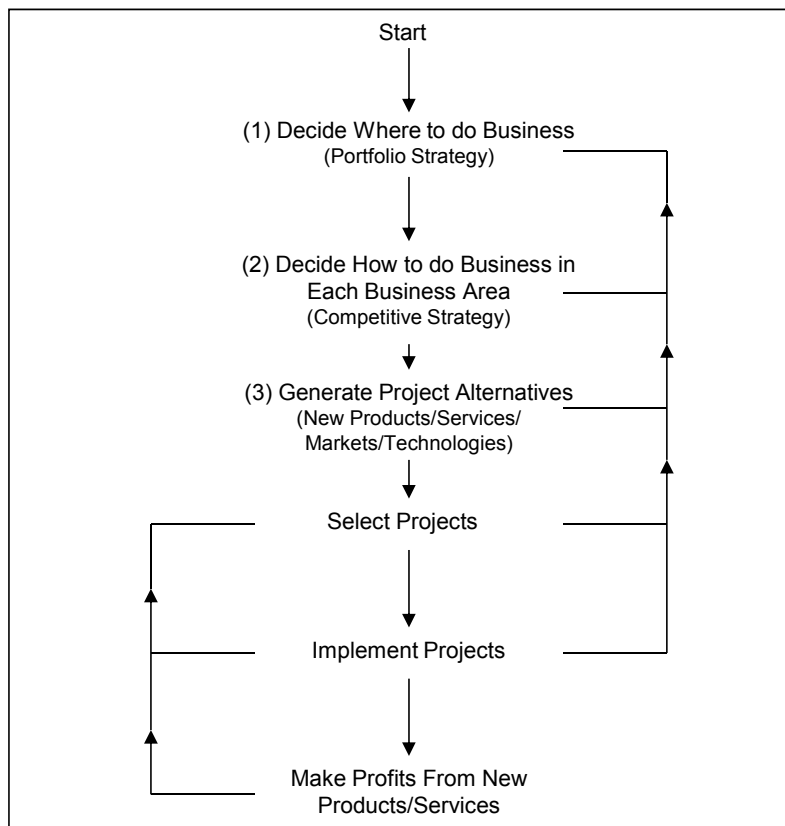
Start

(1) Decide Where to do Business
(Portfolio Strategy)

(2) Decide How to do Business in Each Business Area
(Competitive Strategy)

(3) Generate Project Alternatives
(New Products/Services/ Markets/Technologies)

Select Projects

Implement Projects

Make Profits From New Products/Services